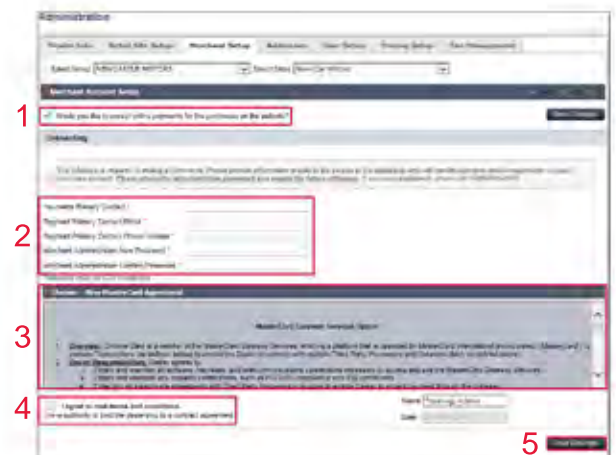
Administration

Dealer Info | Retail Site Setup | Merchant Setup | Addresses | User Setup | Pricing Setup | Site Management

Select Group: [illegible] | Select Store: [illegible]

Merchant Account Setup

1

Would you like to accept online payments for the purchases on the website?

Save Changes

Onboarding

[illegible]

Payment Primary Contact
Payment Primary Contact Name
Payment Primary Contact Phone Number
Merchant Admin/User New Password
Merchant Administrator Confirm Password

2

3

Chrome - New MasterCard Agreement

MasterCard Gateway Services Terms

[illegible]

4

I agree to the terms and conditions.
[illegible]

Name
Date

5

Save Changes